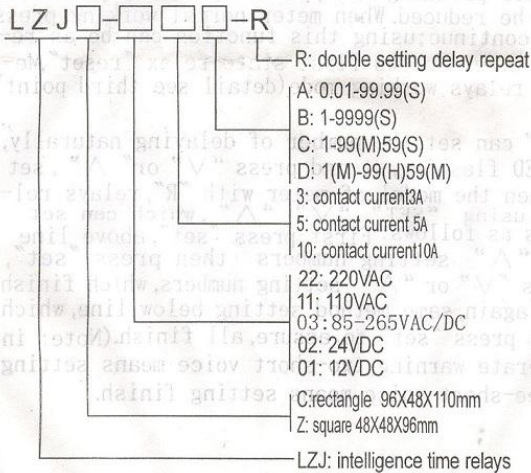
LZJ□-□□□-R

R: double setting delay repeat

A: 0.01-99.99(S)
B: 1-9999(S)
C: 1-99(M)59(S)
D: 1(M)-99(H)59(M)

3: contact current3A
5: contact current 5A
10: contact current10A

22: 220VAC
11: 110VAC
03:85-265VAC/DC
02: 24VDC
01: 12VDC

C:rectangle 96X48X110mm
Z: square 48X48X96mm

LZJ: intelligence time relays